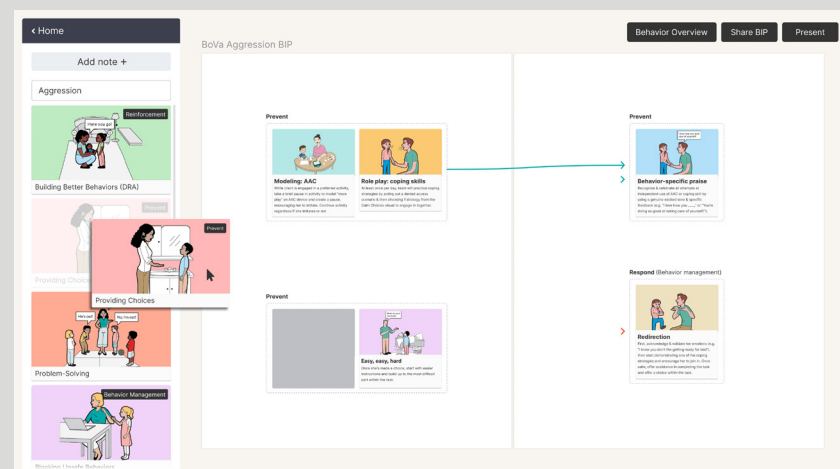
< Home

Add note +

Aggression

Reinforcement

Here you go!

Building Better Behaviors (DRA)

Prevent

Providing Choices

Prevent

Providing Choices

Me next!

No, I'm next!

Problem-Solving

Behavior Management

Blocking Unsafe Behaviors

BoVa Aggression BIP

Behavior Overview

Share BIP

Present

Prevent

Modeling: AAC

Role play: coping skills

Prevent

Behavior-specific praise

Respond (Behavior management)

Redirection

Prevent

Easy, easy, hard